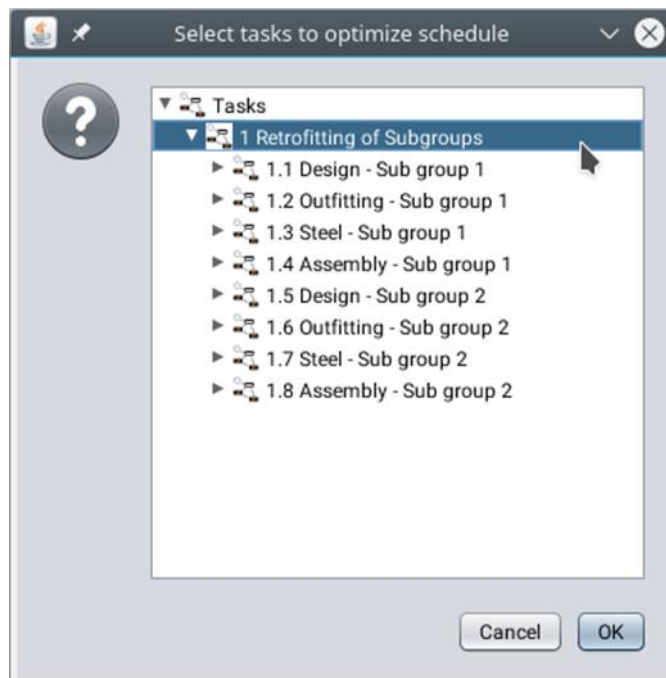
Select tasks to optimize schedule

Tasks
1 Retrofitting of Subgroups
1.1 Design - Sub group 1
1.2 Outfitting - Sub group 1
1.3 Steel - Sub group 1
1.4 Assembly - Sub group 1
1.5 Design - Sub group 2
1.6 Outfitting - Sub group 2
1.7 Steel - Sub group 2
1.8 Assembly - Sub group 2

Cancel
OK